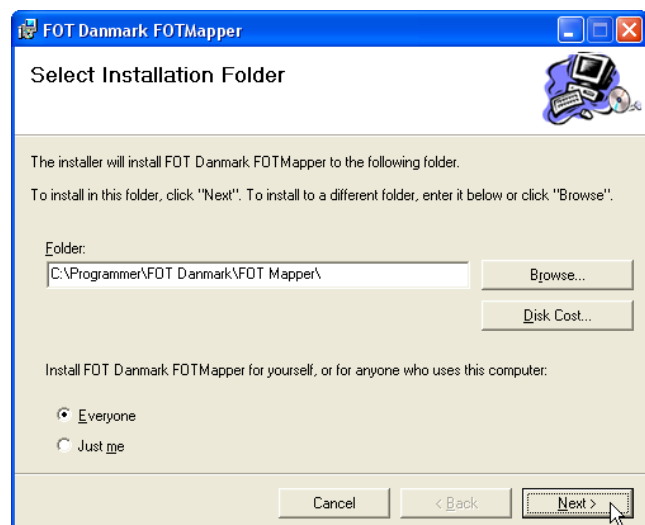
FOT Danmark FOTMapper

Select Installation Folder

The installer will install FOT Danmark FOTMapper to the following folder.

To install in this folder, click "Next". To install to a different folder, enter it below or click "Browse".

Folder:

C:\Programmer\FOT Danmark\FOT Mapper\

Browse...

Disk Cost...

Install FOT Danmark FOTMapper for yourself, or for anyone who uses this computer:

Everyone

Just me

Cancel

< Back

Next >